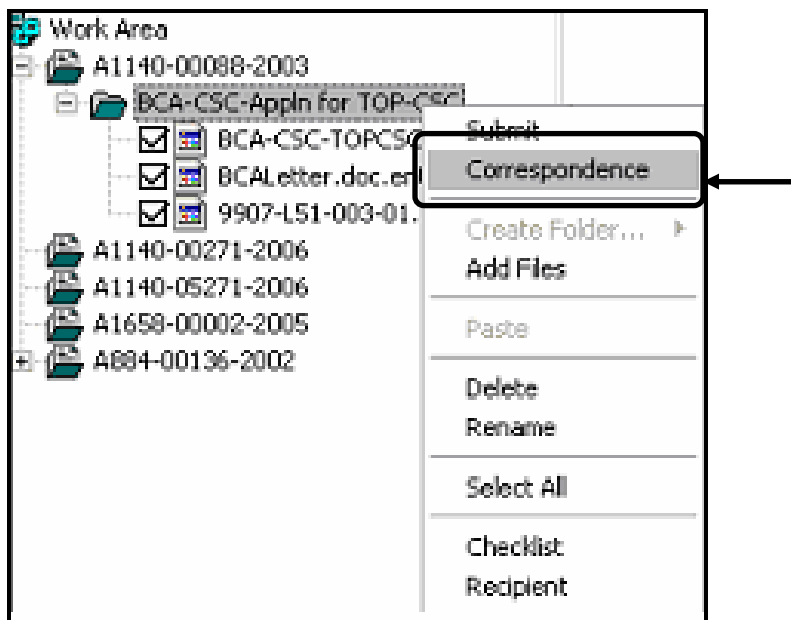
Work Area
A1140-00088-2003
BCA-CSC-Appln for TOP-CSC
BCA-CSC-TOPCSC
BCALetter.doc.en
9907-LS1-003-01.
A1140-00271-2006
A1140-05271-2006
A1658-00002-2005
A884-00136-2002

Submit
Correspondence
Create Folder...
Add Files
Paste
Delete
Rename
Select All
Checklist
Recipient